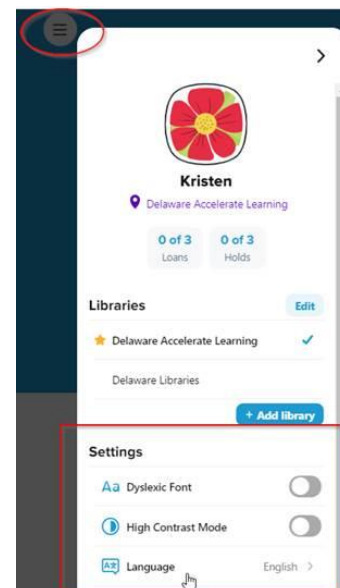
Kristen

Delaware Accelerate Learning

0 of 3
Loans

0 of 3
Holds

Libraries

Edit

Delaware Accelerate Learning

Delaware Libraries

+ Add library

Settings

Aa Dyslexic Font

High Contrast Mode

Language

English